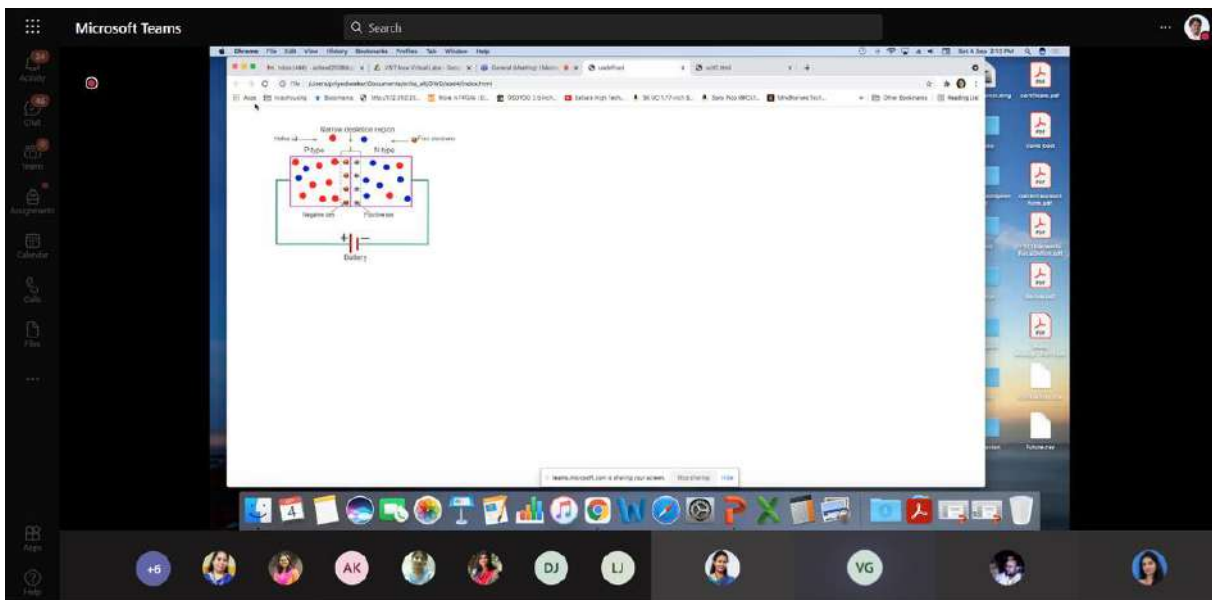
Microsoft Teams

Search

Activity

Chat

Teams

Assignments

Calendar

Calls

Files

...

Apps

Help

Chrome File Edit View History Bookmarks Profiles Tab Window Help

Sat 8 Sep 2:13 PM

Apps

Narrow depletion region

Holes

Free electrons

P type

N type

Negative ion

Positive ion

Battery

teams.microsoft.com is sharing your screen. Stop sharing Hide

4

+6

AK

DJ

LJ

VG